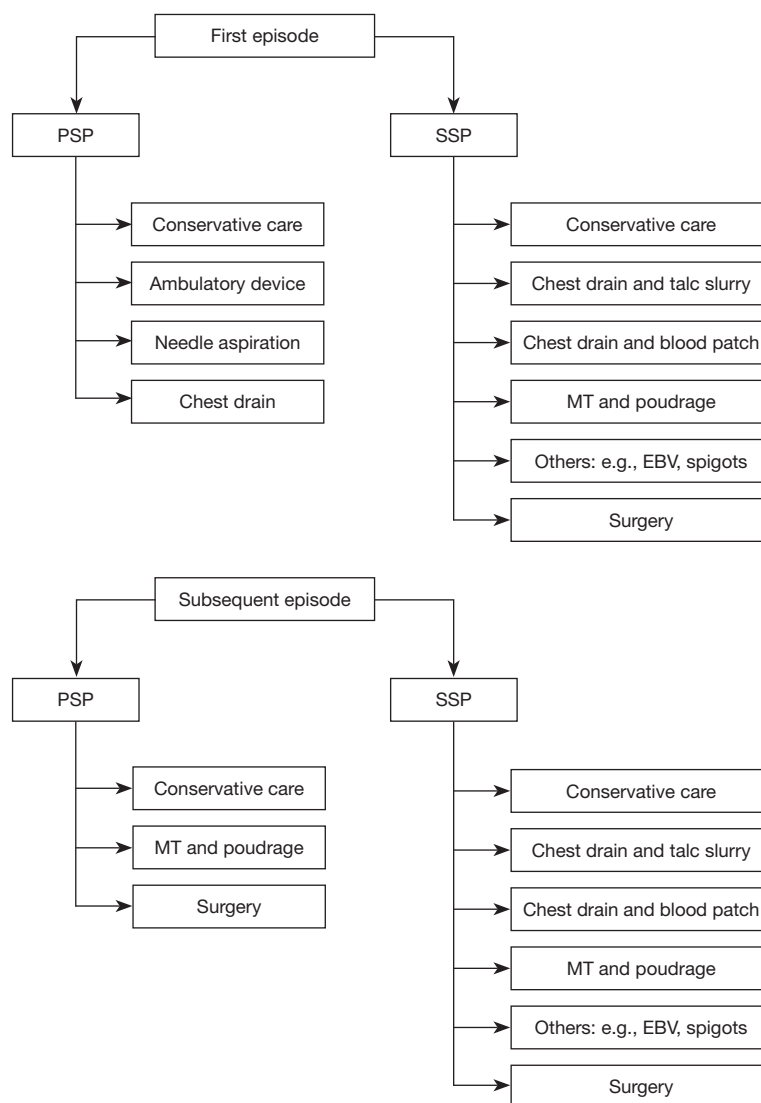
First episode

PSP

Conservative care

Ambulatory device

Needle aspiration

Chest drain

SSP

Conservative care

Chest drain and talc slurry

Chest drain and blood patch

MT and poudrage

Others: e.g., EBV, spigots

Surgery

Subsequent episode

PSP

Conservative care

MT and poudrage

Surgery

SSP

Conservative care

Chest drain and talc slurry

Chest drain and blood patch

MT and poudrage

Others: e.g., EBV, spigots

Surgery